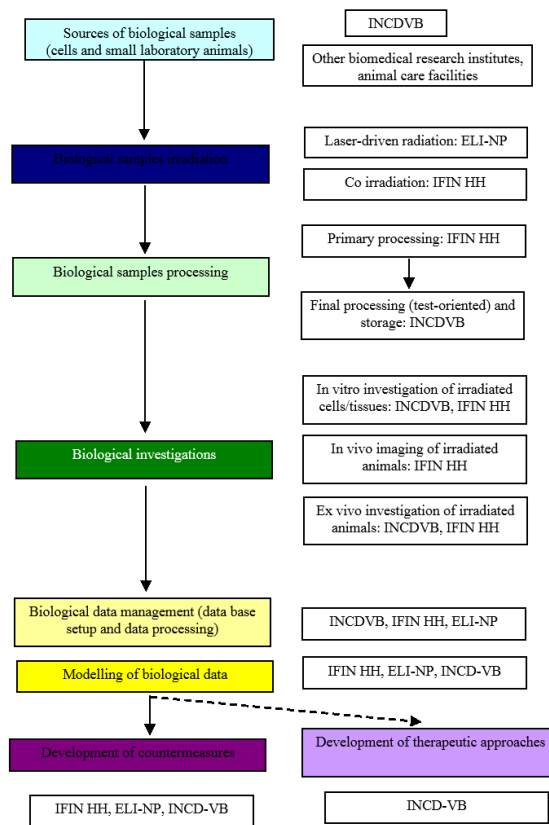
Sources of biological samples (cells and small laboratory animals)

INCDVB

Other biomedical research institutes, animal care facilities

Biological samples irradiation

Laser-driven radiation: ELI-NP

Co irradiation: IFIN HH

Biological samples processing

Primary processing: IFIN HH

Final processing (test-oriented) and storage: INCDVB

Biological investigations

In vitro investigation of irradiated cells/tissues: INCDVB, IFIN HH

In vivo imaging of irradiated animals: IFIN HH

Ex vivo investigation of irradiated animals: INCDVB, IFIN HH

Biological data management (data base setup and data processing)

INCDVB, IFIN HH, ELI-NP

Modelling of biological data

IFIN HH, ELI-NP, INCD-VB

Development of countermeasures

Development of therapeutic approaches

IFIN HH, ELI-NP, INCD-VB

INCD-VB